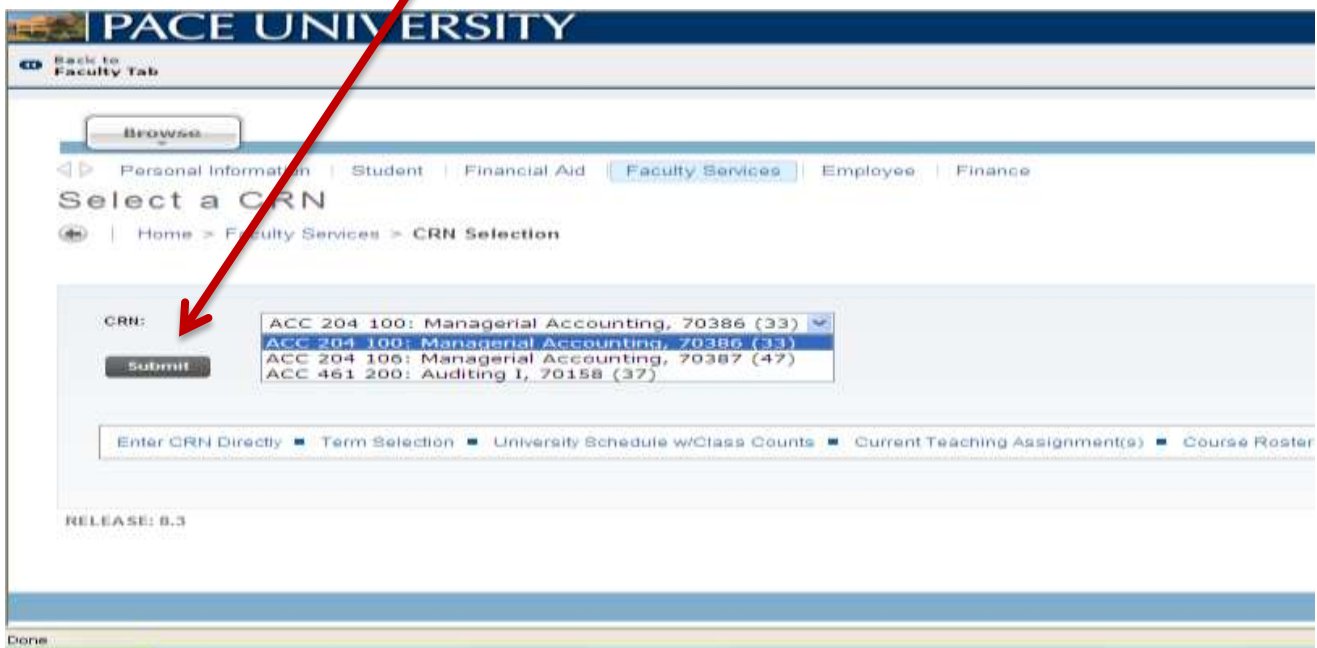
PACE UNIVERSITY

Back to Faculty Tab

Browse

Personal Information | Student | Financial Aid | Faculty Services | Employee | Finance

Select a CRN

Home > Faculty Services > CRN Selection

CRN: ACC 204 100: Managerial Accounting, 70386 (33)

ACC 204 100: Managerial Accounting, 70386 (33)
ACC 204 106: Managerial Accounting, 70387 (47)
ACC 461 200: Auditing I, 70158 (37)

Submit

Enter CRN Directly ■ Term Selection ■ University Schedule w/Class Counts ■ Current Teaching Assignment(s) ■ Course Roster

RELEASE: 8.3

Done